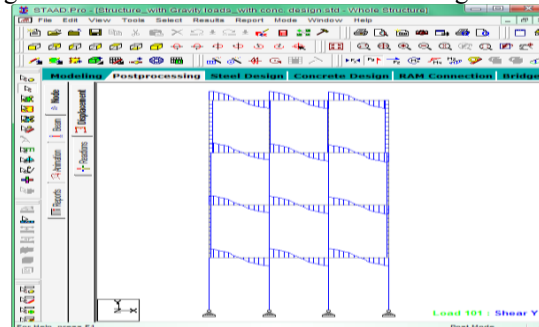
STAAD.Pro - [Structure_with Gravity loads_with conc design.std - Whole Structure]

File Edit View Tools Select Results Report Mode Window Help

Modeling Postprocessing Steel Design Concrete Design RAM Connection Bridge

Node Beam Animation Reports Displacement Reactions

Load 101 : Shear Y

For Help, press F1

Post Mode